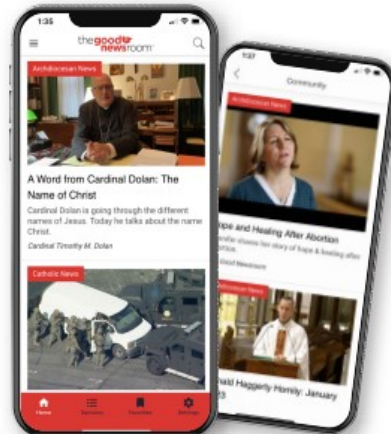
1:35

the good newsroom

Archdiocesan News

A Word from Cardinal Dolan: The Name of Christ

Cardinal Dolan is going through the different names of Jesus. Today he talks about the name Christ.

Cardinal Timothy M. Dolan

Catholic News

Home Sections Favorites Settings

1:37

Community

Archdiocesan News

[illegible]ope and Healing After Abortion

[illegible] shares her story of hope & healing after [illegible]

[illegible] Good Newsroom

Archdiocesan News

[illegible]nald Haggerty Homily: January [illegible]23